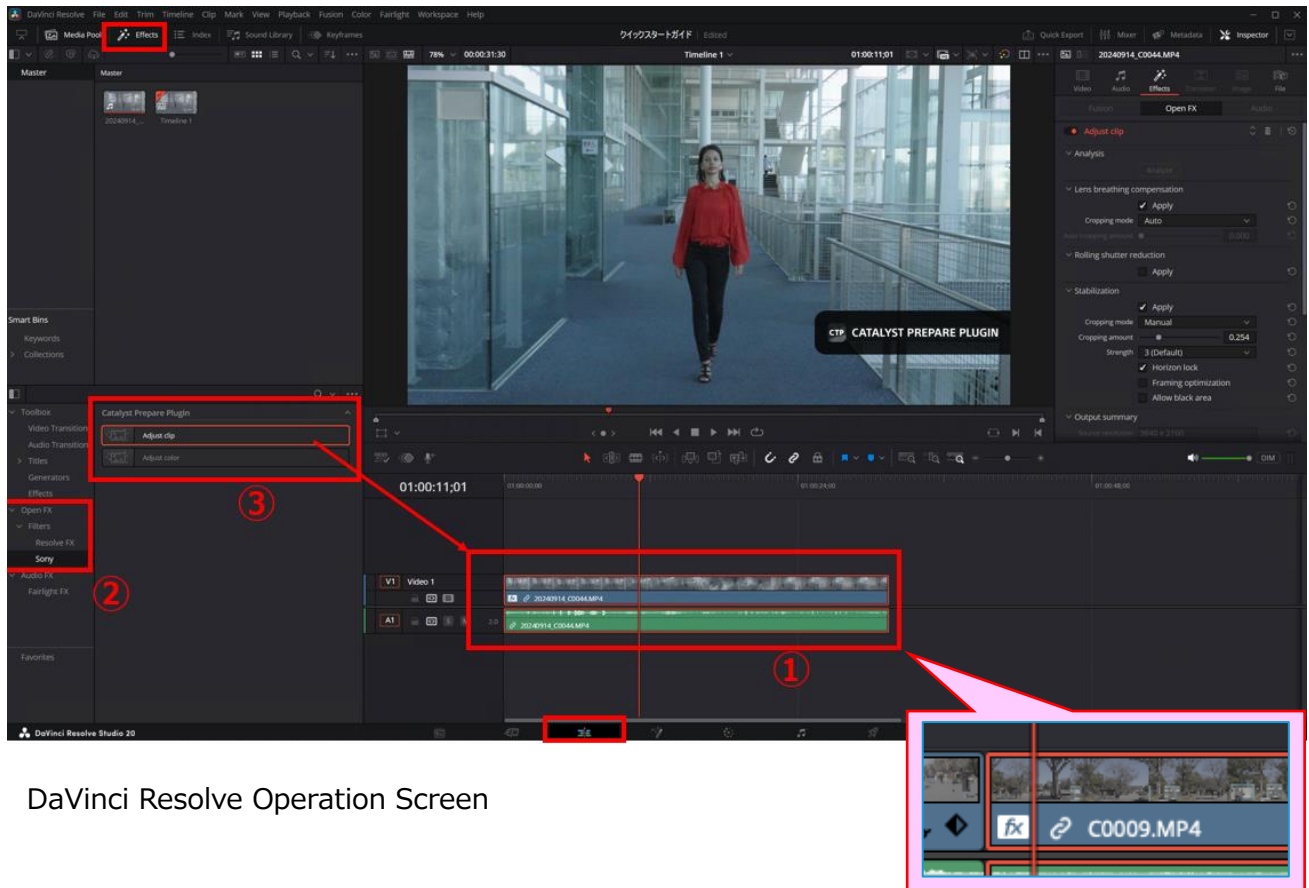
DaVinci Resolve File Edit Trim Timeline Clip Mark View Playback Fusion Color Fairlight Workspace Help

Media Pool Effects Index Sound Library Keyframes

クイックスタートガイド Edited

Quick Export Mixer Metadata Inspector

78% 00:00:31:30 Timeline 1 01:00:11;01 20240914_C0044.MP4

Master Master

20240914_ Timeline 1

Video Audio Effects Transition Image File

Fusion Open FX Audio

Adjust clip

Analysis

Analyze

Lens breathing compensation

Apply

Cropping mode Auto

Auto cropping amount 0.000

Rolling shutter reduction

Apply

Stabilization

Apply

Cropping mode Manual

Cropping amount 0.254

Strength 3 (Default)

Horizon lock

Framing optimization

Allow black area

Output summary

Smart Bins

Keywords

Collections

CTP CATALYST PREPARE PLUGIN

Toolbox

Video Transition

Audio Transition

Titles

Generators

Effects

Open FX

Filters

Resolve FX

Sony

Audio FX

Fairlight FX

Favorites

Catalyst Prepare Plugin

Adjust clip

Adjust color

③

②

01:00:11;01

01:00:00;00 01:00:24;00 01:00:48;00

V1 Video 1

20240914_C0044.MP4

A1 2.0 20240914_C0044.MP4

①

DaVinci Resolve Studio 20

DaVinci Resolve Operation Screen

fx C0009.MP4